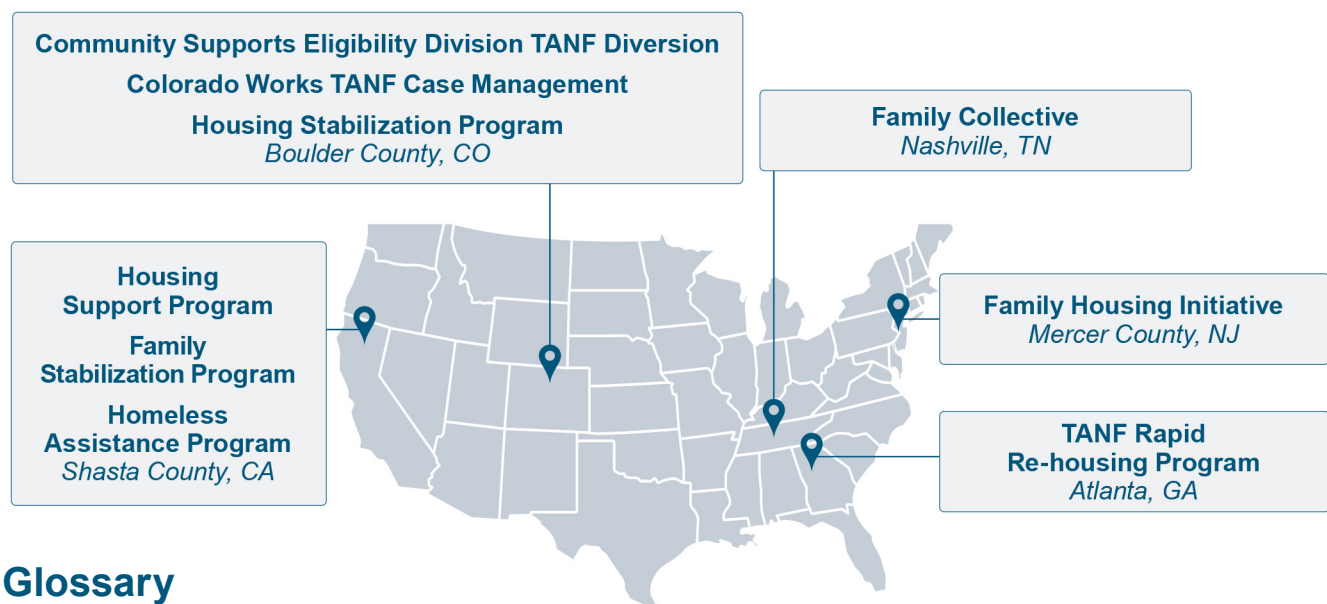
Community Supports Eligibility Division TANF Diversion
Colorado Works TANF Case Management
Housing Stabilization Program
Boulder County, CO

Family Collective
Nashville, TN

Housing Support Program
Family Stabilization Program
Homeless Assistance Program
Shasta County, CA

Family Housing Initiative
Mercer County, NJ

TANF Rapid Re-housing Program
Atlanta, GA

Glossary